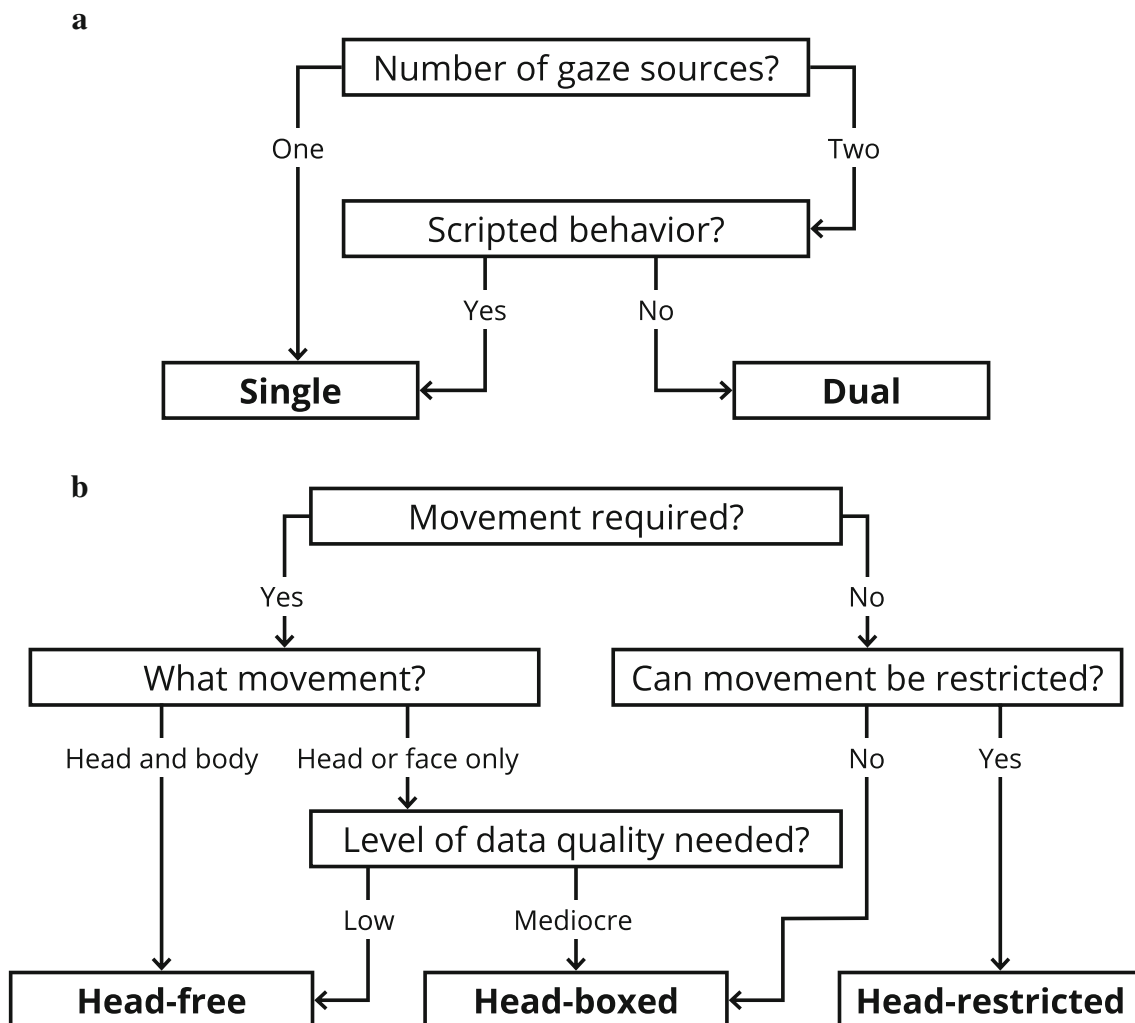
a

Number of gaze sources?

One

Two

Scripted behavior?

Yes

No

**Single**

**Dual**

b

Movement required?

Yes

No

What movement?

Can movement be restricted?

Head and body

Head or face only

No

Yes

Level of data quality needed?

Low

Mediocre

**Head-free**

**Head-boxed**

**Head-restricted**